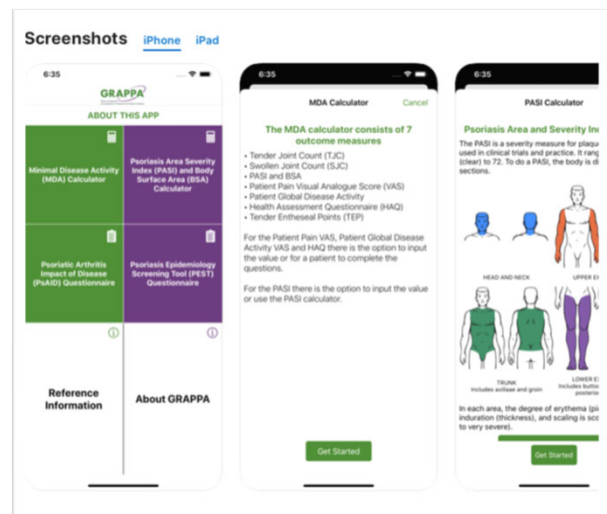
Screenshots iPhone iPad

6:35

GRAPPA

ABOUT THIS APP

Minimal Disease Activity (MDA) Calculator

Psoriasis Area Severity Index (PASI) and Body Surface Area (BSA) Calculator

Psoriatic Arthritis Impact of Disease (PsAID) Questionnaire

Psoriasis Epidemiology Screening Tool (PEST) Questionnaire

Reference Information

About GRAPPA

6:35

MDA Calculator Cancel

The MDA calculator consists of 7 outcome measures

• Tender Joint Count (TJC)
• Swollen Joint Count (SJC)
• PASI and BSA
• Patient Pain Visual Analogue Score (VAS)
• Patient Global Disease Activity
• Health Assessment Questionnaire (HAQ)
• Tender Entheseal Points (TEP)

For the Patient Pain VAS, Patient Global Disease Activity VAS and HAQ there is the option to input the value or for a patient to complete the questions.

For the PASI there is the option to input the value or use the PASI calculator.

Get Started

6:35

PASI Calculator

Psoriasis Area and Severity In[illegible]

The PASI is a severity measure for plaqu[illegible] used in clinical trials and practice. It rang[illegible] (clear) to 72. To do a PASI, the body is di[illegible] sections.

HEAD AND NECK

UPPER E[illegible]

TRUNK
Includes axillae and groin

LOWER E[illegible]
Includes butto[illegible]
posterio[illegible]

In each area, the degree of erythema (pi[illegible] induration (thickness), and scaling is sco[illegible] to very severe).

Get Started